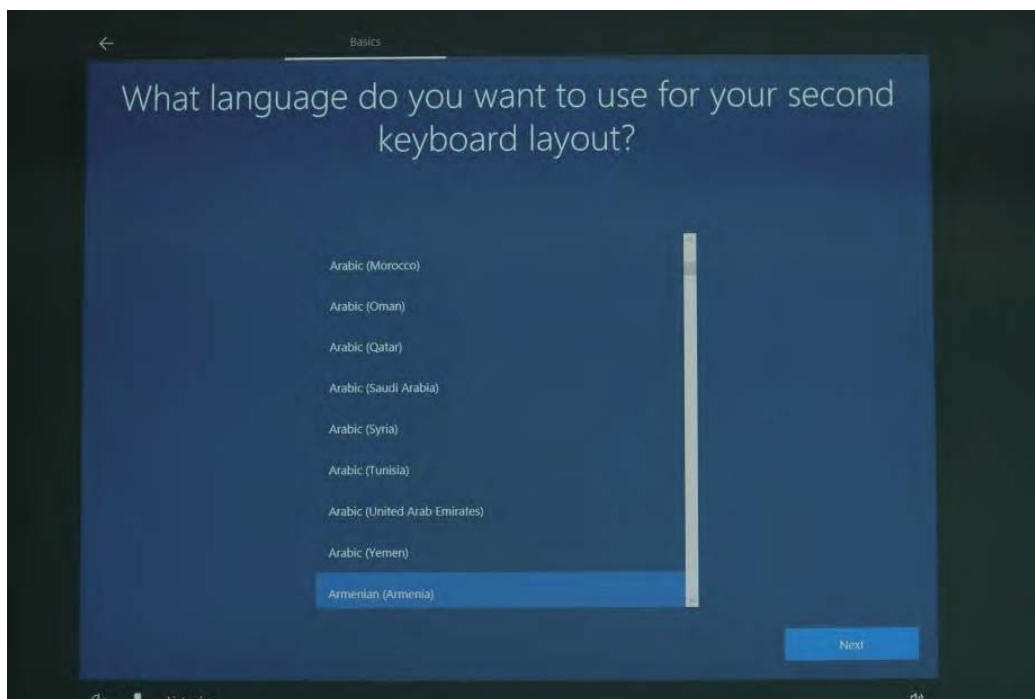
Basics

What language do you want to use for your second keyboard layout?

Arabic (Morocco)

Arabic (Oman)

Arabic (Qatar)

Arabic (Saudi Arabia)

Arabic (Syria)

Arabic (Tunisia)

Arabic (United Arab Emirates)

Arabic (Yemen)

Armenian (Armenia)

Next